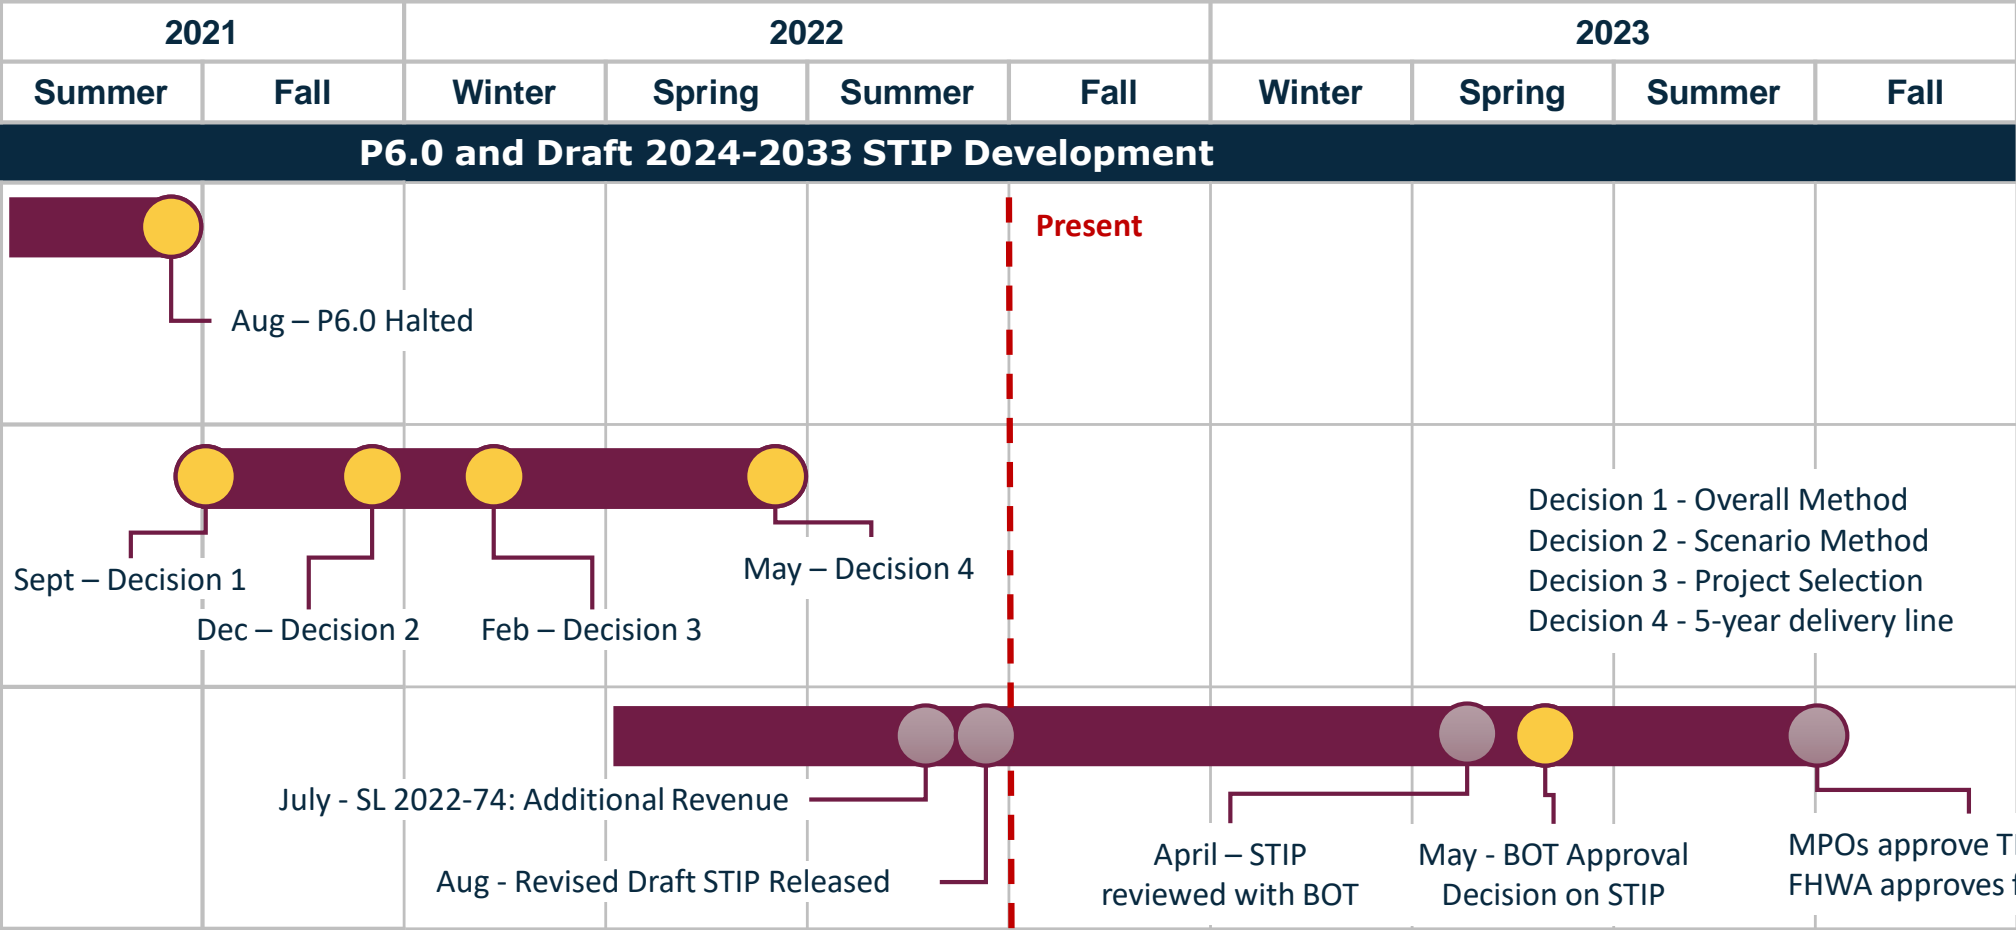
| 2021 | | 2022 | | | | 2023 | | | |
|---|---|---|---|---|---|---|---|---|---|
| Summer | Fall | Winter | Spring | Summer | Fall | Winter | Spring | Summer | Fall |

P6.0 and Draft 2024-2033 STIP Development

Present

Aug – P6.0 Halted

Sept – Decision 1

Dec – Decision 2

Feb – Decision 3

May – Decision 4

Decision 1 - Overall Method
Decision 2 - Scenario Method
Decision 3 - Project Selection
Decision 4 - 5-year delivery line

July - SL 2022-74: Additional Revenue

Aug - Revised Draft STIP Released

April – STIP reviewed with BOT

May - BOT Approval Decision on STIP

MPOs approve T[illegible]
FHWA approves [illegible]